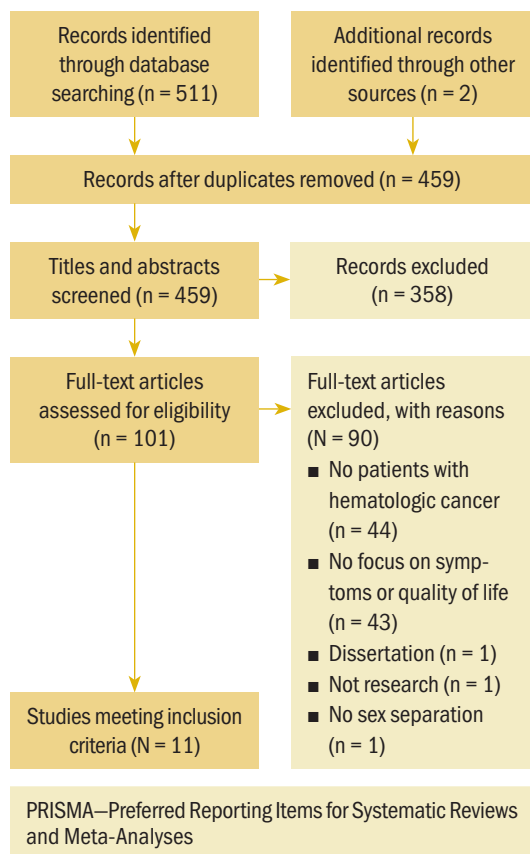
Records identified through database searching (n = 511)

Additional records identified through other sources (n = 2)

Records after duplicates removed (n = 459)

Titles and abstracts screened (n = 459)

Records excluded (n = 358)

Full-text articles assessed for eligibility (n = 101)

Full-text articles excluded, with reasons (N = 90)
■ No patients with hematologic cancer (n = 44)
■ No focus on symptoms or quality of life (n = 43)
■ Dissertation (n = 1)
■ Not research (n = 1)
■ No sex separation (n = 1)

Studies meeting inclusion criteria (N = 11)

PRISMA—Preferred Reporting Items for Systematic Reviews and Meta-Analyses